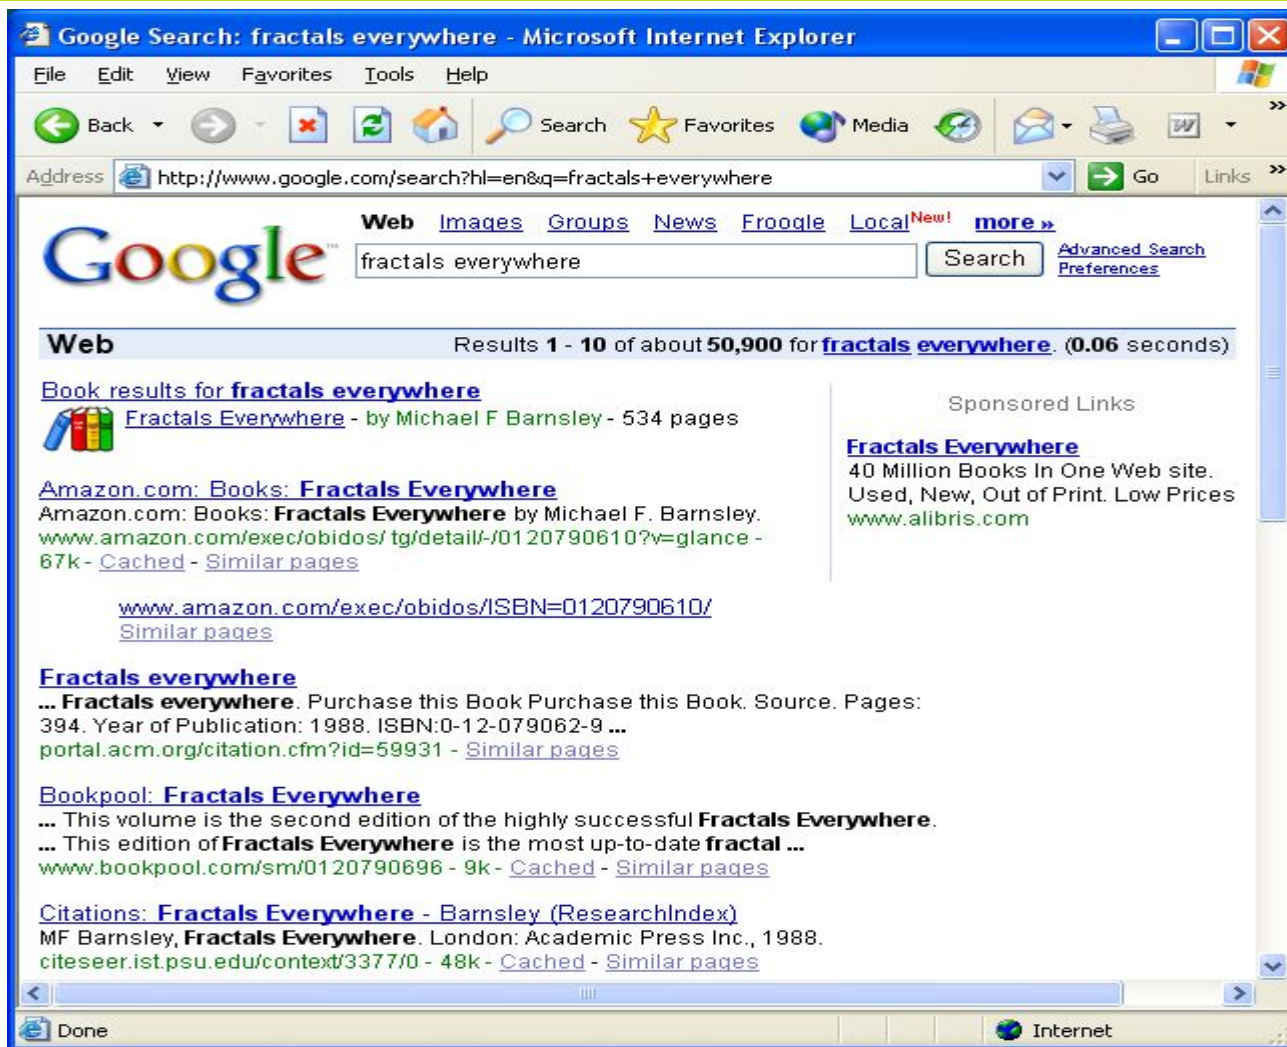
Google Search: fractals everywhere - Microsoft Internet Explorer

File Edit View Favorites Tools Help

Back Search Favorites Media

Address http://www.google.com/search?hl=en&q=fractals+everywhere Go Links

Google

Web Images Groups News Froogle Local New! more »

fractals everywhere Search Advanced Search Preferences

Web Results 1 - 10 of about 50,900 for fractals everywhere. (0.06 seconds)

Book results for fractals everywhere
Fractals Everywhere - by Michael F Barnsley - 534 pages

Amazon.com: Books: Fractals Everywhere
Amazon.com: Books: Fractals Everywhere by Michael F. Barnsley.
www.amazon.com/exec/obidos/ tg/detail/-/0120790610?v=glance - 67k - Cached - Similar pages

www.amazon.com/exec/obidos/ISBN=0120790610/
Similar pages

Fractals everywhere
... Fractals everywhere. Purchase this Book Purchase this Book. Source. Pages: 394. Year of Publication: 1988. ISBN:0-12-079062-9 ...
portal.acm.org/citation.cfm?id=59931 - Similar pages

Bookpool: Fractals Everywhere
... This volume is the second edition of the highly successful Fractals Everywhere.
... This edition of Fractals Everywhere is the most up-to-date fractal ...
www.bookpool.com/sm/0120790696 - 9k - Cached - Similar pages

Citations: Fractals Everywhere - Barnsley (ResearchIndex)
MF Barnsley, Fractals Everywhere. London: Academic Press Inc., 1988.
citeseer.ist.psu.edu/context/3377/0 - 48k - Cached - Similar pages

Sponsored Links

Fractals Everywhere
40 Million Books In One Web site.
Used, New, Out of Print. Low Prices
www.alibris.com

Done Internet